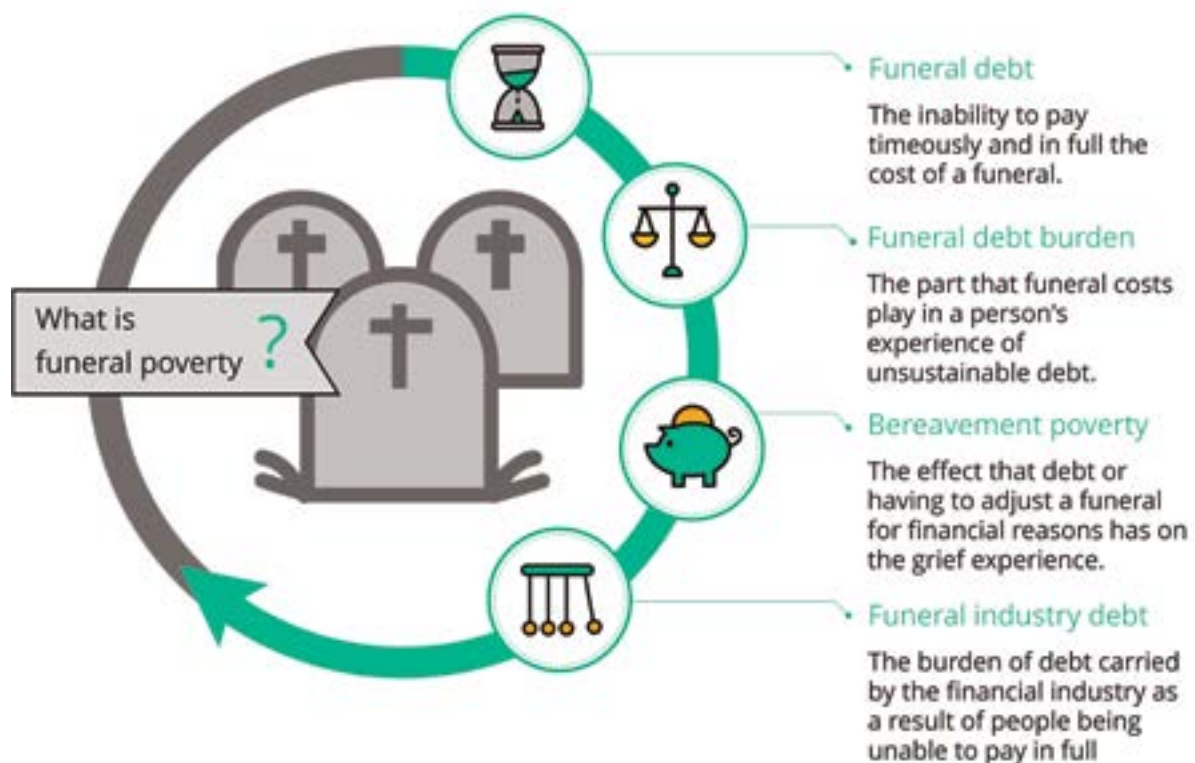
What is funeral poverty ?

Funeral debt

The inability to pay timeously and in full the cost of a funeral.

Funeral debt burden

The part that funeral costs play in a person's experience of unsustainable debt.

Bereavement poverty

The effect that debt or having to adjust a funeral for financial reasons has on the grief experience.

Funeral industry debt

The burden of debt carried by the financial industry as a result of people being unable to pay in full